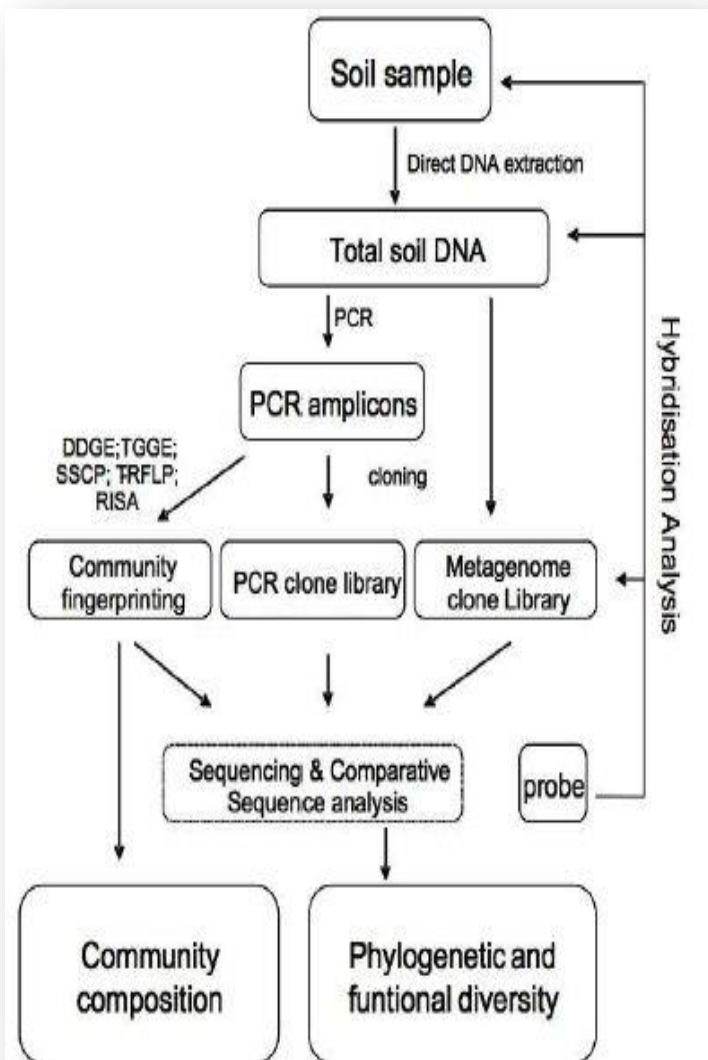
Soil sample

Direct DNA extraction

Total soil DNA

PCR

PCR amplicons

DDGE;TGGE; SSCP; TRFLP; RISA

cloning

Community fingerprinting

PCR clone library

Metagenome clone Library

Hybridisation Analysis

Sequencing & Comparative Sequence analysis

probe

Community composition

Phylogenetic and funtional diversity